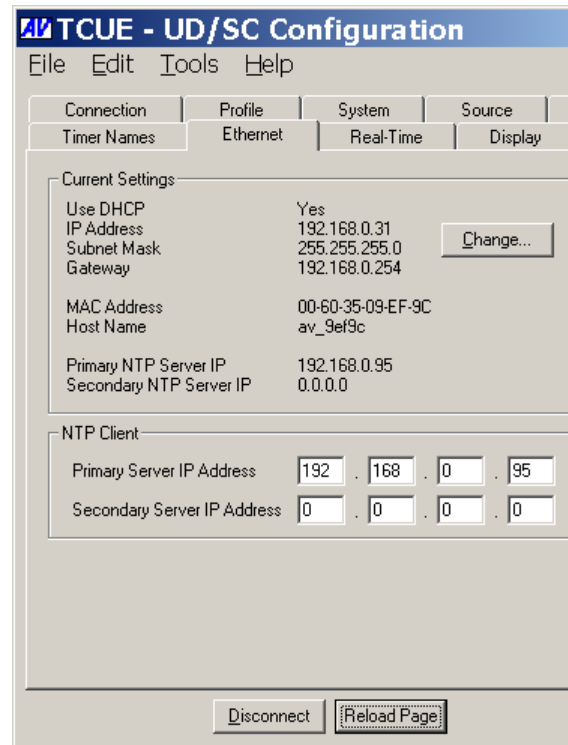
AV TCUE - UD/SC Configuration

File Edit Tools Help

Connection | Profile | System | Source
Timer Names | Ethernet | Real-Time | Display

Current Settings

Use DHCP Yes
IP Address 192.168.0.31
Subnet Mask 255.255.255.0
Gateway 192.168.0.254

Change...

MAC Address 00-60-35-09-EF-9C
Host Name av_9ef9c

Primary NTP Server IP 192.168.0.95
Secondary NTP Server IP 0.0.0.0

NTP Client

Primary Server IP Address 192 . 168 . 0 . 95

Secondary Server IP Address 0 . 0 . 0 . 0

Disconnect | Reload Page